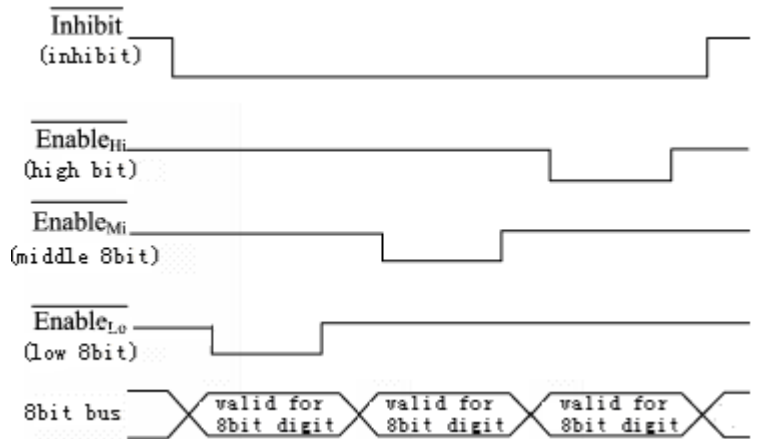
$\overline{\text{Inhibit}}$
(inhibit)

$\overline{\text{Enable}_{\text{Hi}}}$
(high bit)

$\overline{\text{Enable}_{\text{Mi}}}$
(middle 8bit)

$\overline{\text{Enable}_{\text{Lo}}}$
(low 8bit)

8bit bus

valid for 8bit digit

valid for 8bit digit

valid for 8bit digit